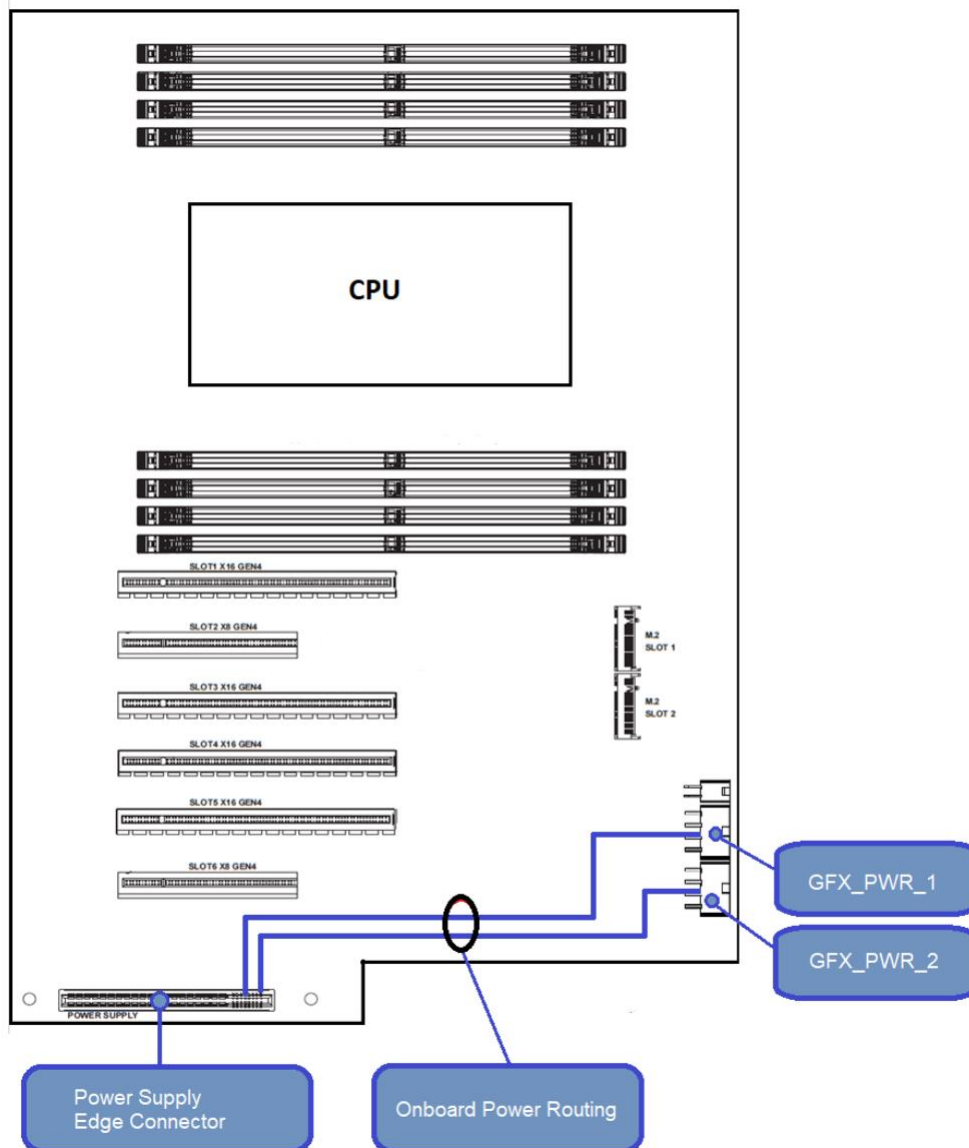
CPU

SLOT1 X16 GEN4

SLOT2 X8 GEN4

SLOT3 X16 GEN4

SLOT4 X16 GEN4

SLOT5 X16 GEN4

SLOT6 X8 GEN4

M.2 SLOT 1

M.2 SLOT 2

GFX_PWR_1

GFX_PWR_2

POWER SUPPLY

Power Supply Edge Connector

Onboard Power Routing